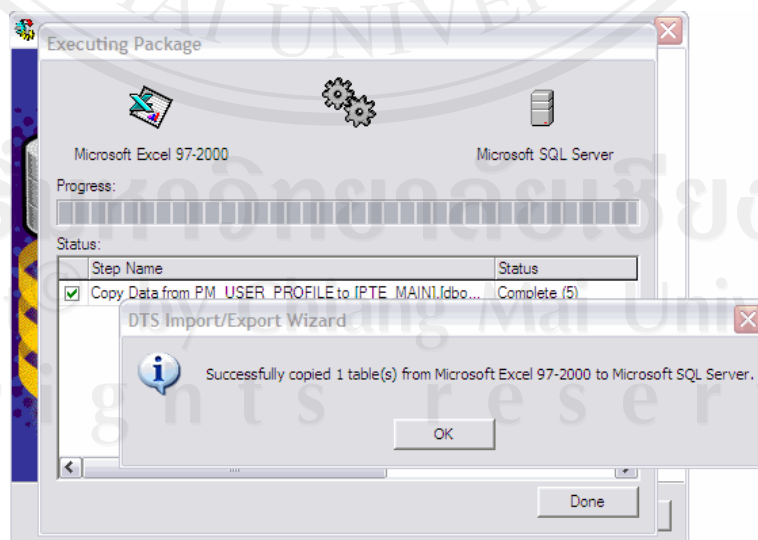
Executing Package

Microsoft Excel 97-2000

Microsoft SQL Server

Progress:

Status:

| | Step Name | Status |
|---|---|---|
| ✓ | Copy Data from PM_USER_PROFILE to [PTE_MAIN].[dbo... | Complete (5) |

DTS Import/Export Wizard

Successfully copied 1 table(s) from Microsoft Excel 97-2000 to Microsoft SQL Server.

OK

Done

Chiang Mai University
rights reserved